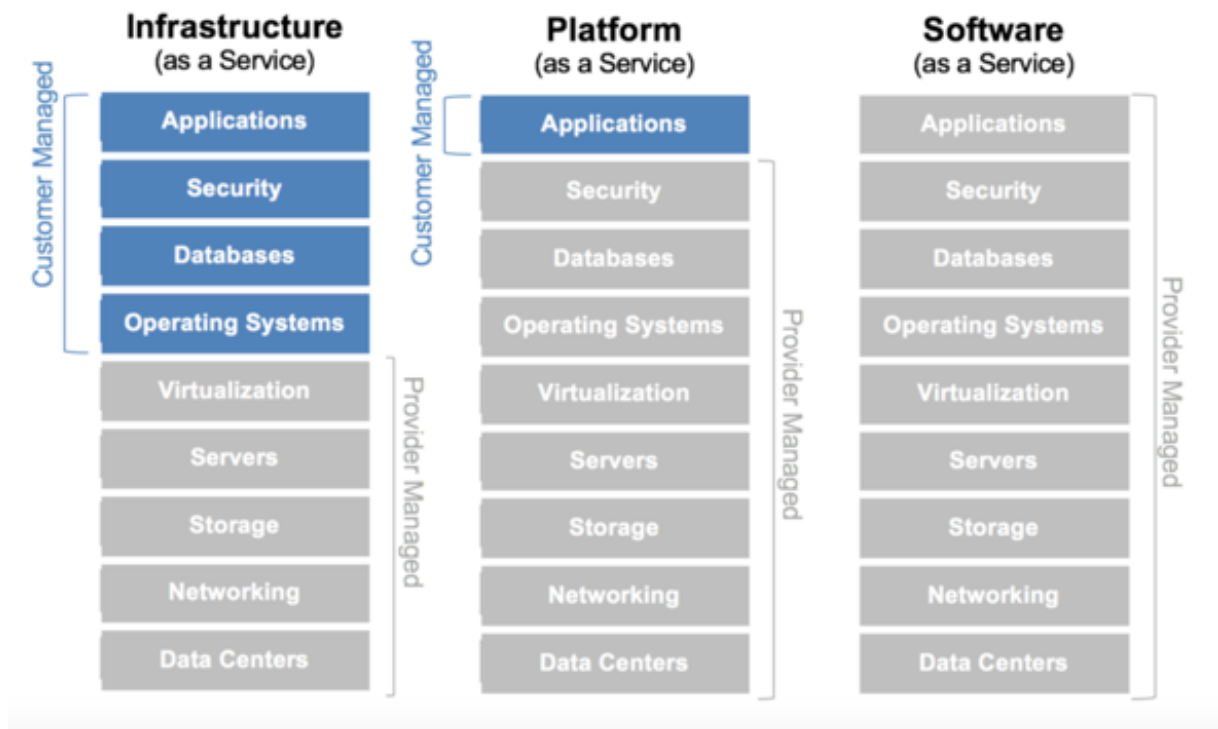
Infrastructure
(as a Service)

Customer Managed

Applications

Security

Databases

Operating Systems

Virtualization

Servers

Storage

Networking

Data Centers

Provider Managed

Platform
(as a Service)

Customer Managed

Applications

Security

Databases

Operating Systems

Virtualization

Servers

Storage

Networking

Data Centers

Provider Managed

Software
(as a Service)

Applications

Security

Databases

Operating Systems

Virtualization

Servers

Storage

Networking

Data Centers

Provider Managed